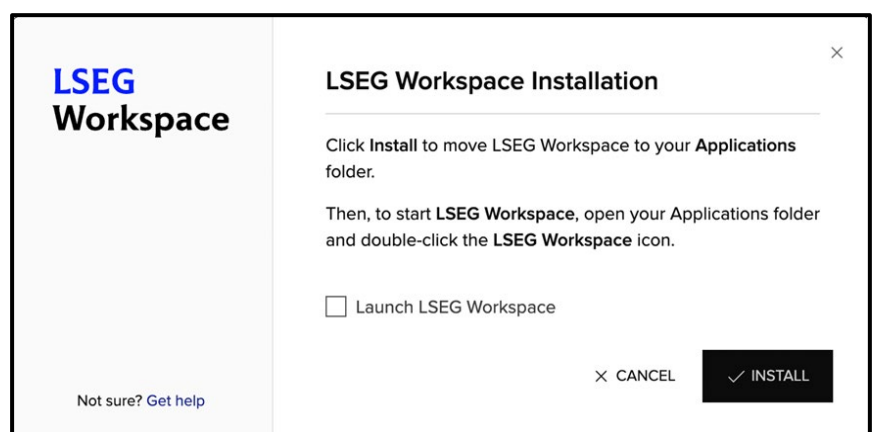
LSEG
Workspace

Not sure? Get help

×

LSEG Workspace Installation

Click Install to move LSEG Workspace to your Applications folder.

Then, to start LSEG Workspace, open your Applications folder and double-click the LSEG Workspace icon.

Launch LSEG Workspace

× CANCEL

✓ INSTALL